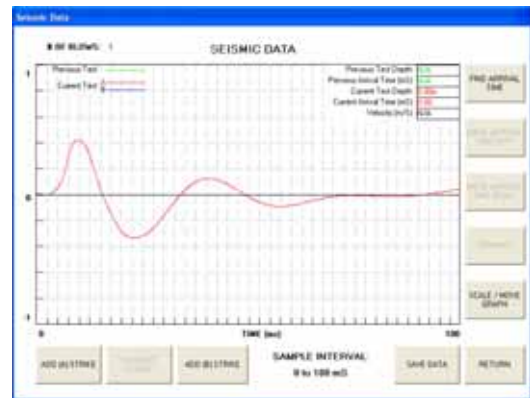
Seismic Data

# OF BLOWS: 1

SEISMIC DATA

Previous Test
Current Test

Previous Test Depth
Previous Arrival Time (mS)
Current Test Depth
Current Arrival Time (mS)
Velocity (m/S)

1
0
-1

0
TIME (ms)
100

FIND ARRIVAL TIME

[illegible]

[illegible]

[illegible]

SCALE / MOVE GRAPH

ADD (A) STRIKE

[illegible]

ADD (B) STRIKE

SAMPLE INTERVAL
0 to 100 mS

SAVE DATA

RETURN